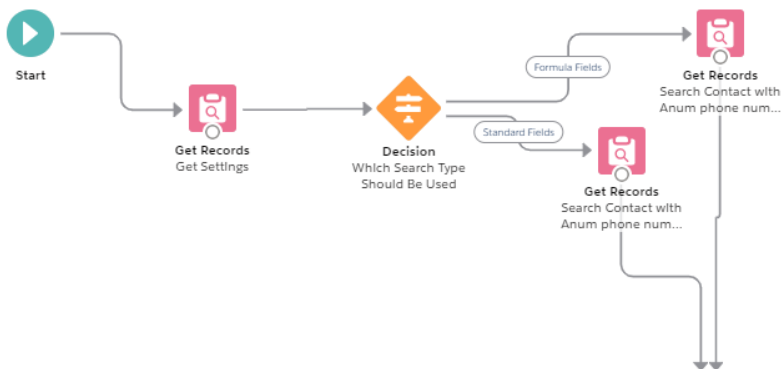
Start

Get Records
Get Settings

Decision
Which Search Type Should Be Used

Formula Fields

Get Records
Search Contact with Anum phone num...

Standard Fields

Get Records
Search Contact with Anum phone num...